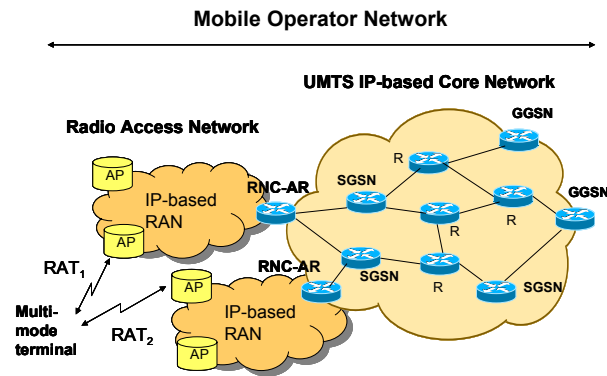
Mobile Operator Network

UMTS IP-based Core Network

GGSN

Radio Access Network

AP

IP-based RAN

RNC-AR

SGSN

R

GGSN

R

R

AP

RAT$_1$

RNC-AR

SGSN

R

AP

Multi-mode terminal

RAT$_2$

IP-based RAN

SGSN

AP